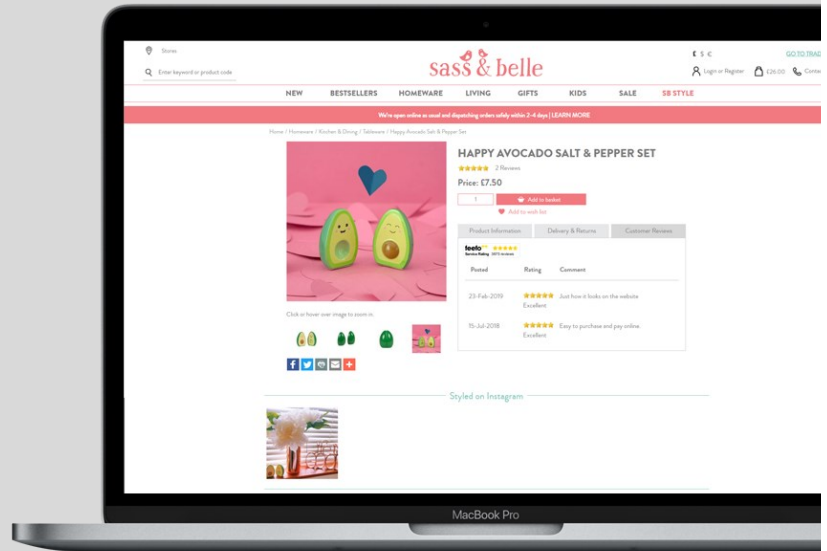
Stores

Enter keyword or product code

sass & belle

£ $ €

GO TO TRAD

Login or Register £26.00 Conta

NEW BESTSELLERS HOMEWARE LIVING GIFTS KIDS SALE SB STYLE

We're open online as usual and dispatching orders safely within 2-4 days | LEARN MORE

Home / Homeware / Kitchen & Dining / Tableware / Happy Avocado Salt & Pepper Set

HAPPY AVOCADO SALT & PEPPER SET

2 Reviews

Price: £7.50

1

Add to basket

Add to wish list

Product Information Delivery & Returns Customer Reviews

feefo Service Rating 3873 reviews

| Posted | Rating | Comment |
|---|---|---|
| 23-Feb-2019 | Excellent | Just how it looks on the website |
| 15-Jul-2018 | Excellent | Easy to purchase and pay online. |

Click or hover over image to zoom in.

Styled on Instagram

MacBook Pro